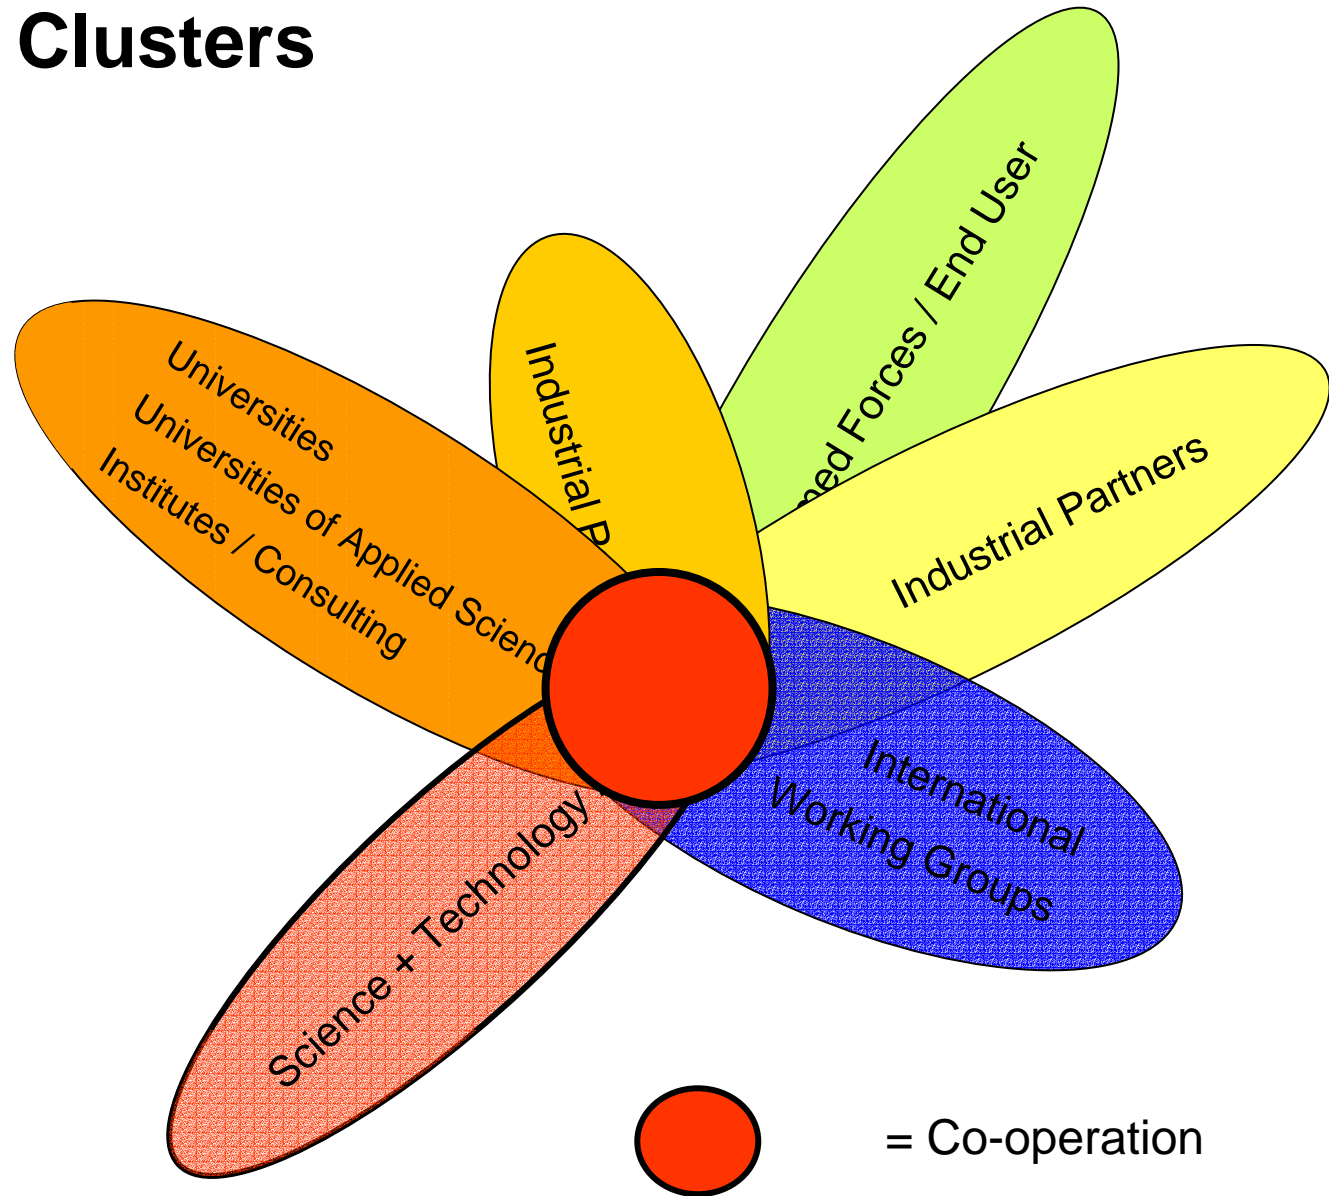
Clusters

Universities
Universities of Applied Scienc
Institutes / Consulting

Industrial P

ned Forces / End User

Industrial Partners

International
Working Groups

Science + Technology

= Co-operation